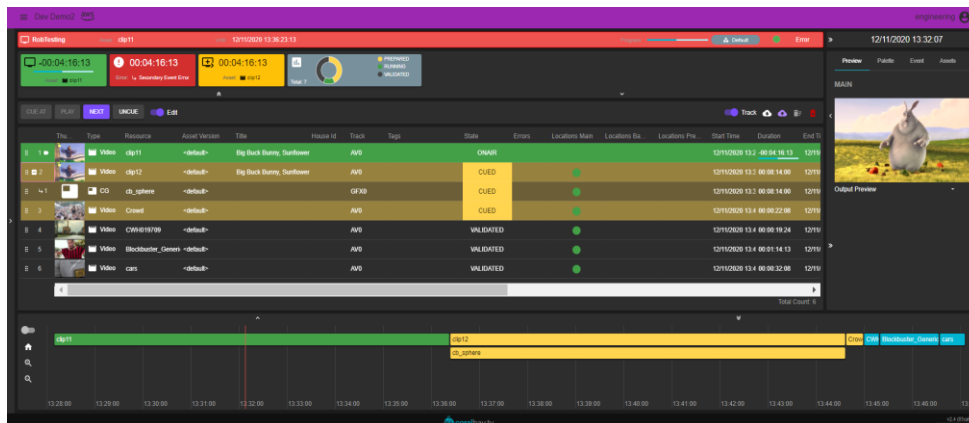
Dev Demo2 engineering

RobTesting clip11 12/11/2020 13:36:23:13 Default Error 12/11/2020 13:32:07

-00:04:16:13 clip11

00:04:16:13 Error Secondary Event Error

00:04:16:13 clip12

Total 7

PREPARED
RUNNING
VALIDATED

Preview Palette Event Assets

MAIN

CUE AT PLAY NEXT UNCUE Edit

Track

| | Thu... | Type | Resource | Asset Version | Title | House Id | Track | Tags | State | Errors | Locations Main | Locations Ba... | Locations Pre... | Start Time | Duration | End Ti |
|---|---|---|---|---|---|---|---|---|---|---|---|---|---|---|---|---|
| 1 | | Video | clip11 | <default> | Big Buck Bunny, Sunflower | | AV0 | | ONAIR | | | | | 12/11/2020 13:3 | -00:04:16:13 | 12/11/ |
| 2 | | Video | clip12 | <default> | Big Buck Bunny, Sunflower | | AV0 | | CUED | | | | | 12/11/2020 13:3 | 00:08:14:00 | 12/11/ |
| 1 | | CG | cb_sphere | <default> | | | GFX0 | | CUED | | | | | 12/11/2020 13:3 | 00:08:14:00 | 12/11/ |
| 3 | | Video | Crowd | <default> | | | AV0 | | CUED | | | | | 12/11/2020 13:4 | 00:00:22:00 | 12/11/ |
| 4 | | Video | CWH019709 | <default> | | | AV0 | | VALIDATED | | | | | 12/11/2020 13:4 | 00:00:19:24 | 12/11/ |
| 5 | | Video | Blockbuster_Generi | <default> | | | AV0 | | VALIDATED | | | | | 12/11/2020 13:4 | 00:01:14:13 | 12/11/ |
| 6 | | Video | cars | <default> | | | AV0 | | VALIDATED | | | | | 12/11/2020 13:4 | 00:00:32:08 | 12/11/ |

Total Count: 6

Output Preview

clip11 clip12 Crow CWI Blockbuster_Generi cars
cb_sphere

13:28:00 13:29:00 13:30:00 13:31:00 13:32:00 13:33:00 13:34:00 13:35:00 13:36:00 13:37:00 13:38:00 13:39:00 13:40:00 13:41:00 13:42:00 13:43:00 13:44:00 13:45:00 13:46:00